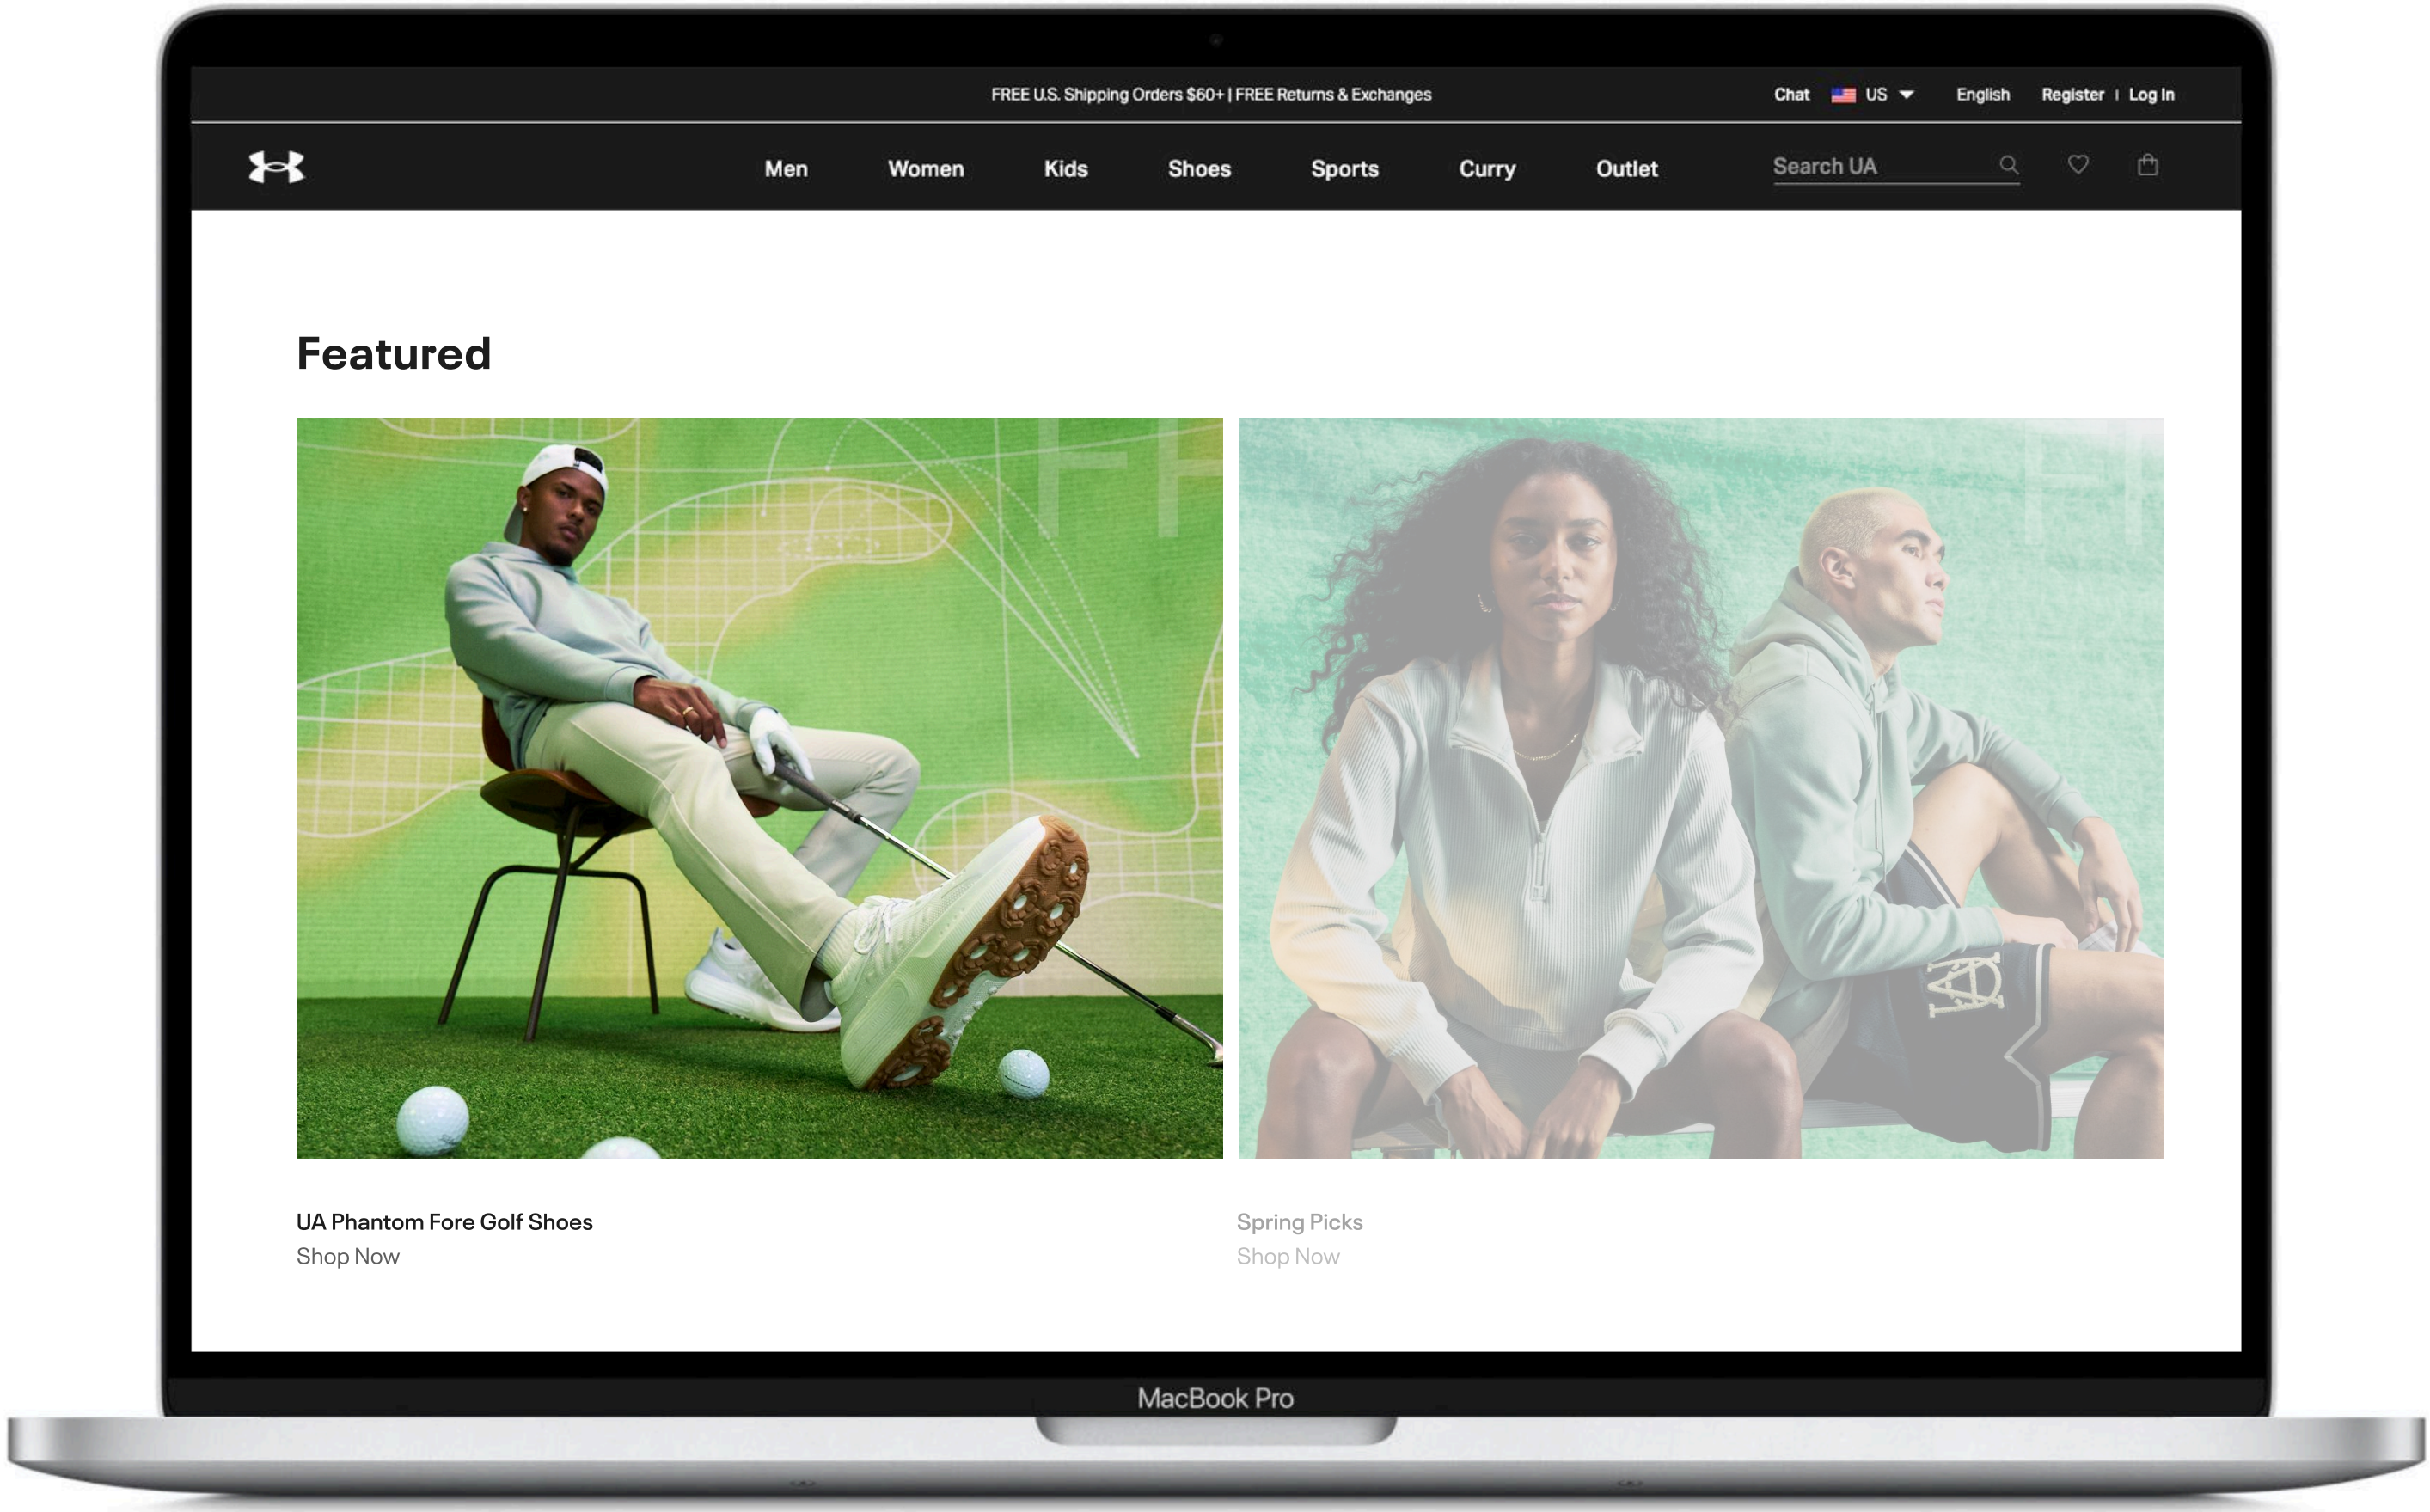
FREE U.S. Shipping Orders $60+ | FREE Returns & Exchanges

Chat US English Register | Log In

Men Women Kids Shoes Sports Curry Outlet

Search UA

Featured

UA Phantom Fore Golf Shoes
Shop Now

Spring Picks
Shop Now

MacBook Pro